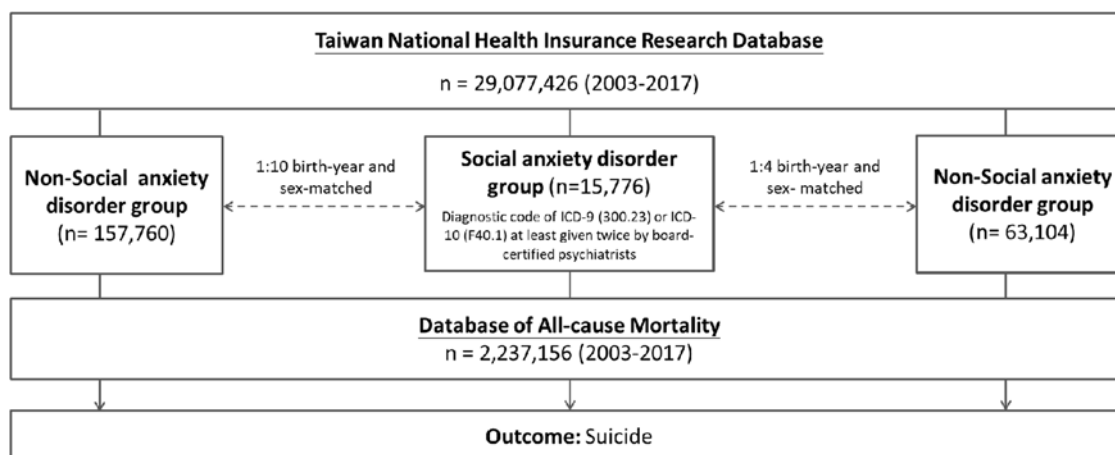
Taiwan National Health Insurance Research Database

n = 29,077,426 (2003-2017)

Non-Social anxiety disorder group (n= 157,760)

1:10 birth-year and sex-matched

Social anxiety disorder group (n=15,776)

Diagnostic code of ICD-9 (300.23) or ICD-10 (F40.1) at least given twice by board-certified psychiatrists

1:4 birth-year and sex- matched

Non-Social anxiety disorder group (n= 63,104)

Database of All-cause Mortality

n = 2,237,156 (2003-2017)

Outcome: Suicide